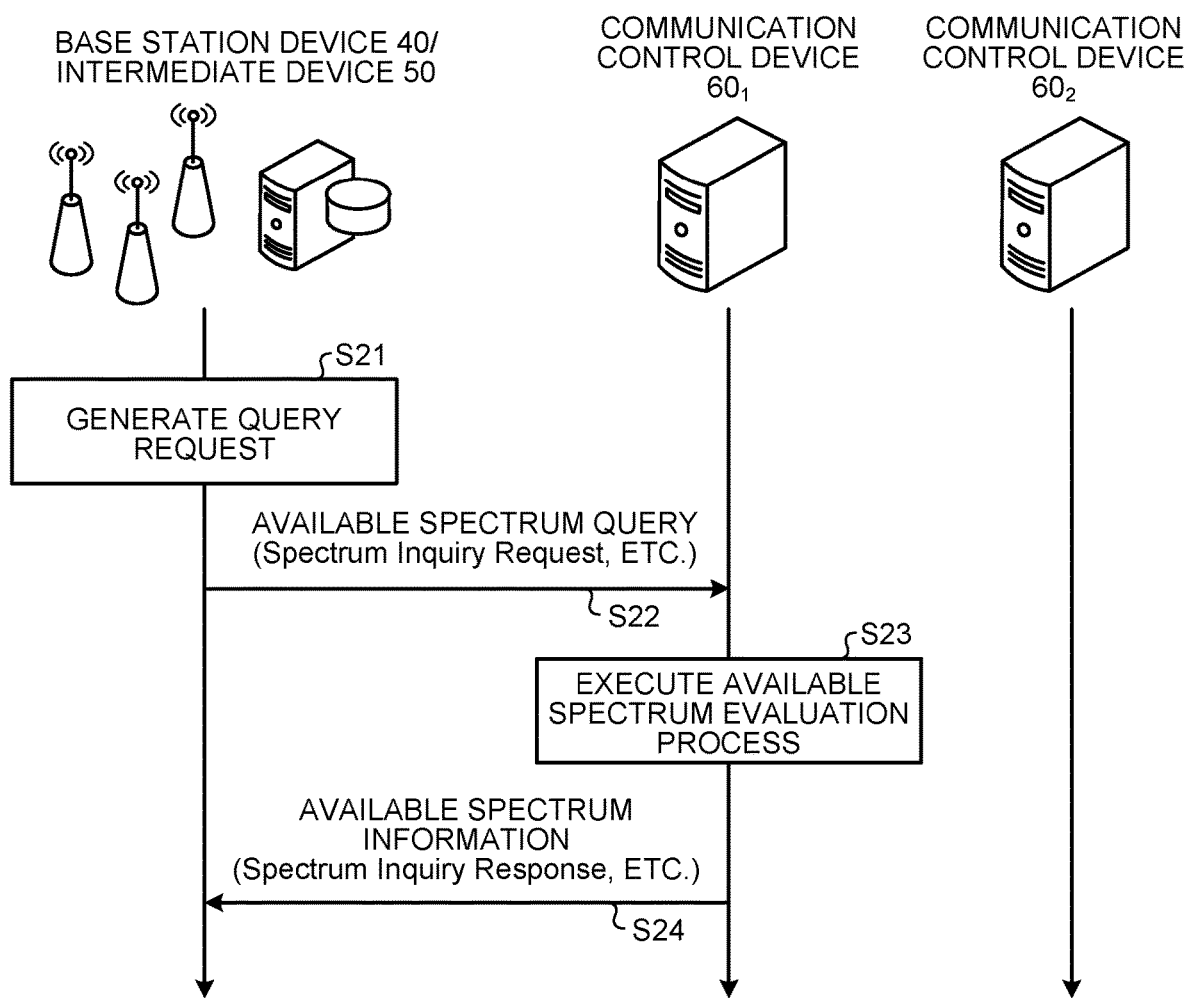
BASE STATION DEVICE 40/ INTERMEDIATE DEVICE 50

COMMUNICATION CONTROL DEVICE $60_1$

COMMUNICATION CONTROL DEVICE $60_2$

S21

GENERATE QUERY REQUEST

AVAILABLE SPECTRUM QUERY (Spectrum Inquiry Request, ETC.)

S22

S23

EXECUTE AVAILABLE SPECTRUM EVALUATION PROCESS

AVAILABLE SPECTRUM INFORMATION (Spectrum Inquiry Response, ETC.)

S24